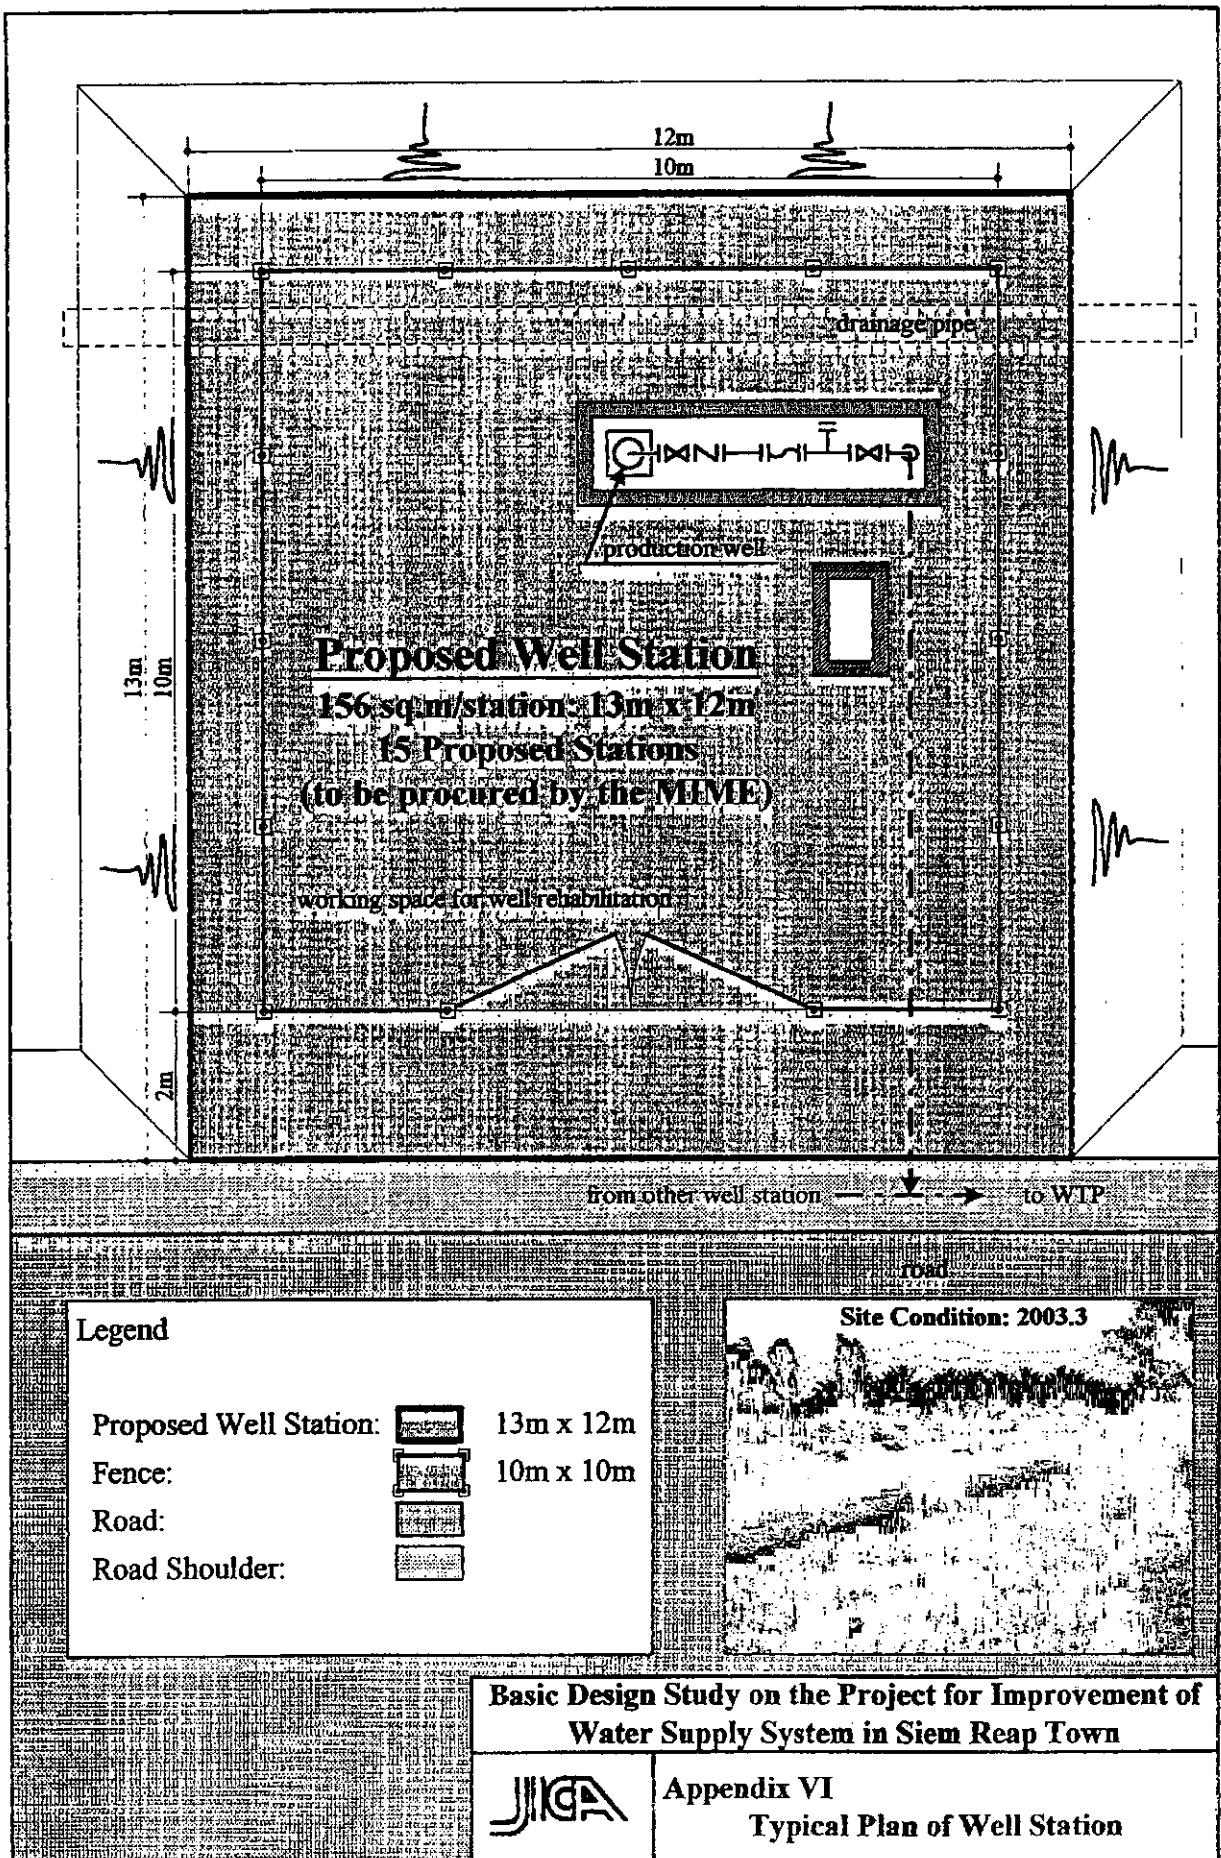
12m
10m

drainage pipe

production well

Proposed Well Station
156 sq.m/station: 13m x 12m
15 Proposed Stations
(to be procured by the MIME)

13m
10m

working space for well rehabilitation

2m

from other well station → to WTP

road

Legend

Proposed Well Station: 13m x 12m
Fence: 10m x 10m
Road:
Road Shoulder:

Site Condition: 2003.3

Basic Design Study on the Project for Improvement of Water Supply System in Siem Reap Town

JICA

Appendix VI
Typical Plan of Well Station